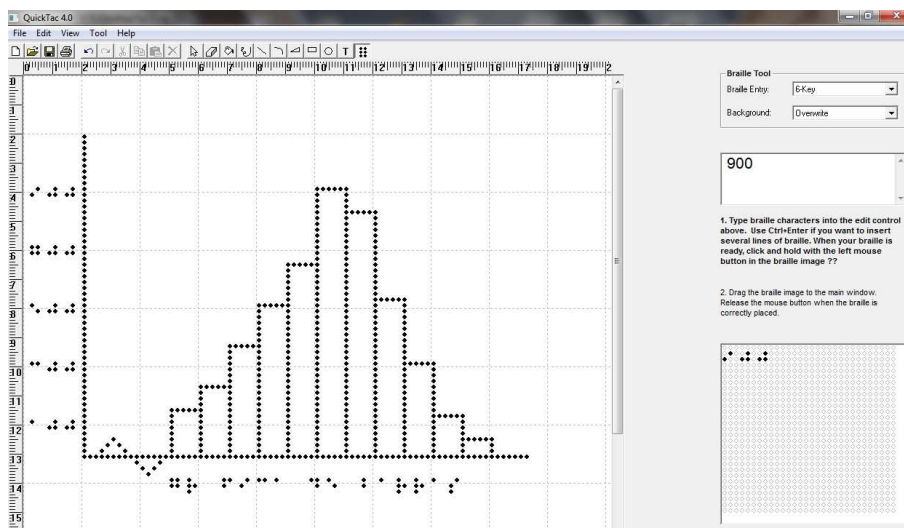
QuickTac 4.0

File Edit View Tool Help

T

0 1 2 3 4 5 6 7 8 9 10 11 12 13 14 15 16 17 18 19 2

0 1 2 3 4 5 6 7 8 9 10 11 12 13 14 15

Braille Tool

Braille Entry: 6-Key

Background: Overwrite

900

1. Type braille characters into the edit control above. Use Ctrl+Enter if you want to insert several lines of braille. When your braille is ready, click and hold with the left mouse button in the braille image ??

2. Drag the braille image to the main window. Release the mouse button when the braille is correctly placed.